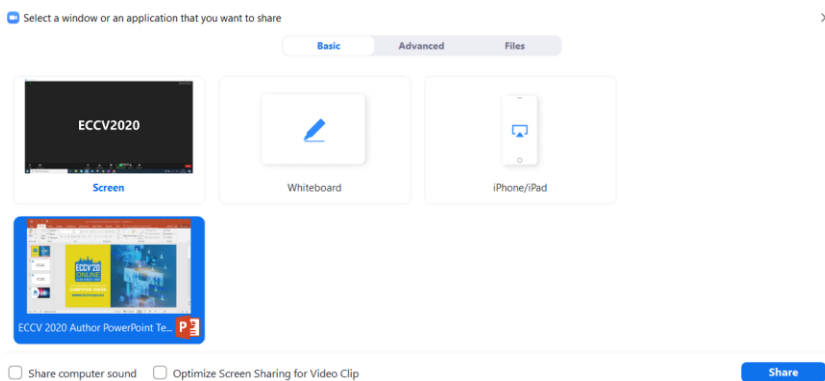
Select a window or an application that you want to share

Basic Advanced Files

ECCV2020

Screen

Whiteboard

iPhone/iPad

ECCV'20 ONLINE

ECCV 2020 Author PowerPoint Te...

Share computer sound

Optimize Screen Sharing for Video Clip

Share